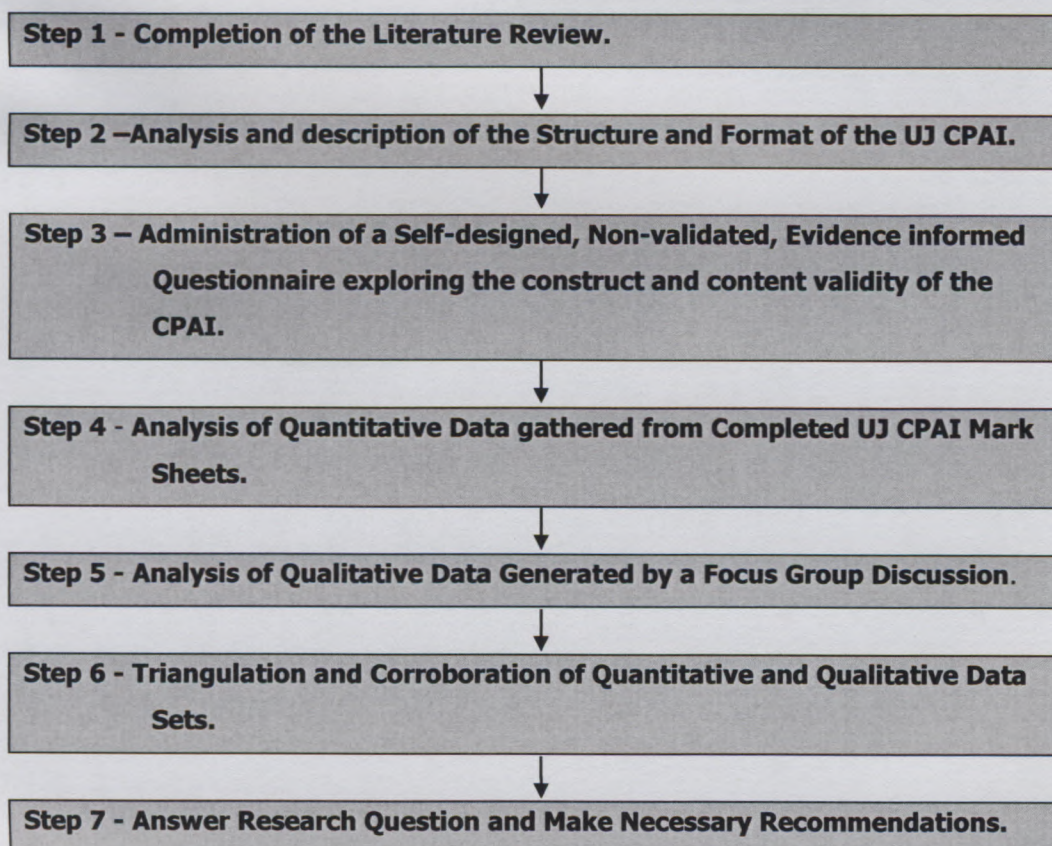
Step 1 - Completion of the Literature Review.

Step 2 –Analysis and description of the Structure and Format of the UJ CPAI.

Step 3 – Administration of a Self-designed, Non-validated, Evidence informed Questionnaire exploring the construct and content validity of the CPAI.

Step 4 - Analysis of Quantitative Data gathered from Completed UJ CPAI Mark Sheets.

Step 5 - Analysis of Qualitative Data Generated by a Focus Group Discussion.

Step 6 - Triangulation and Corroboration of Quantitative and Qualitative Data Sets.

Step 7 - Answer Research Question and Make Necessary Recommendations.